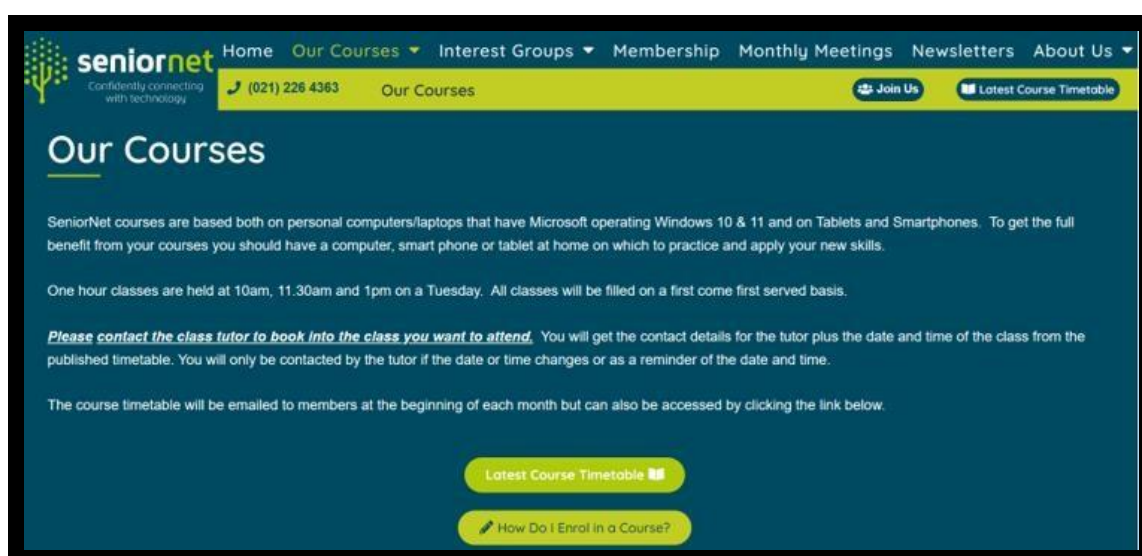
seniornet
Confidently connecting with technology

Home Our Courses Interest Groups Membership Monthly Meetings Newsletters About Us

(021) 226 4363 Our Courses Join Us Latest Course Timetable

Our Courses

SeniorNet courses are based both on personal computers/laptops that have Microsoft operating Windows 10 & 11 and on Tablets and Smartphones. To get the full benefit from your courses you should have a computer, smart phone or tablet at home on which to practice and apply your new skills.

One hour classes are held at 10am, 11.30am and 1pm on a Tuesday. All classes will be filled on a first come first served basis.

Please contact the class tutor to book into the class you want to attend. You will get the contact details for the tutor plus the date and time of the class from the published timetable. You will only be contacted by the tutor if the date or time changes or as a reminder of the date and time.

The course timetable will be emailed to members at the beginning of each month but can also be accessed by clicking the link below.

Latest Course Timetable

How Do I Enrol in a Course?